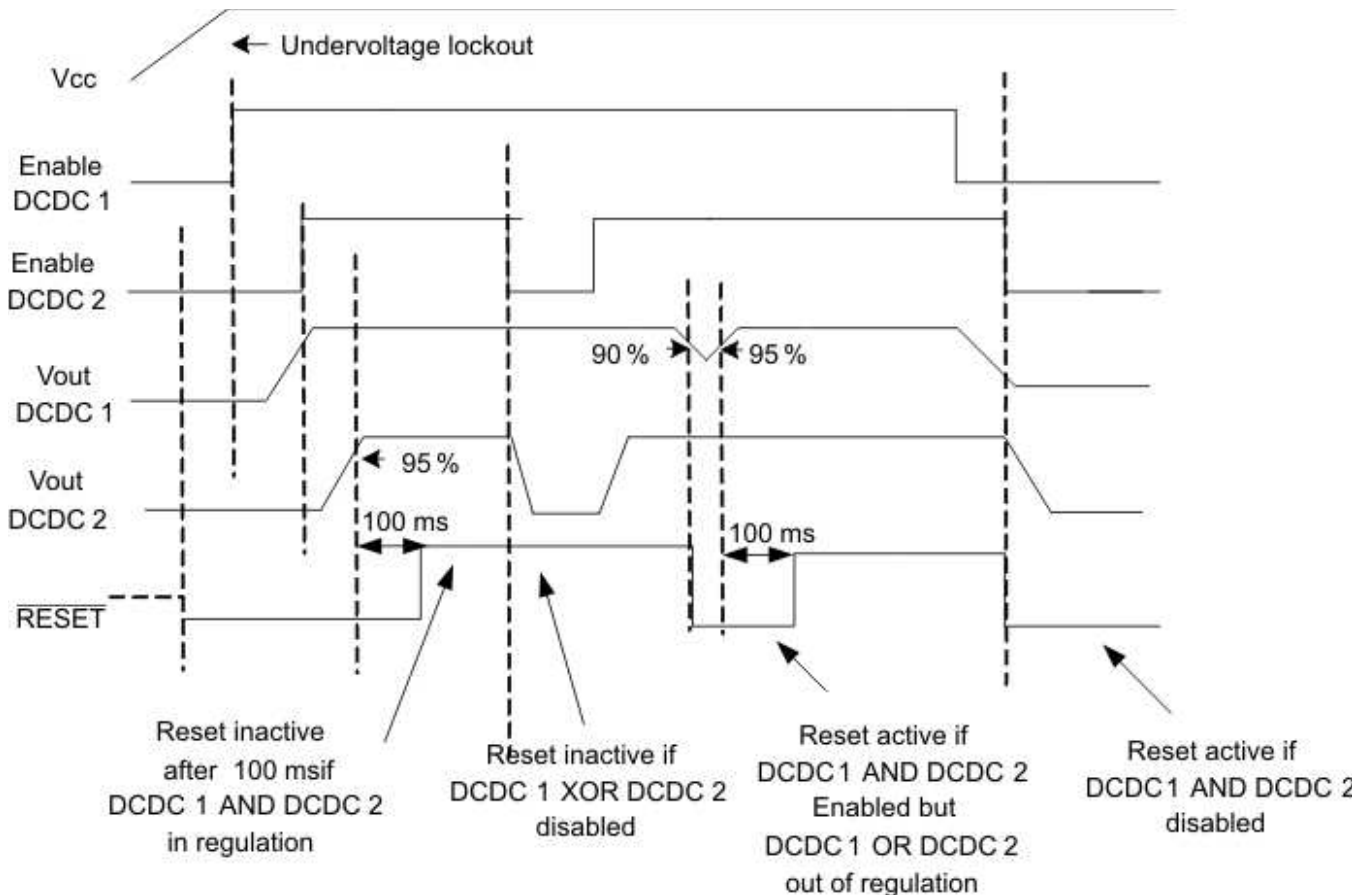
Undervoltage lockout

Vcc

Enable DCDC 1

Enable DCDC 2

Vout DCDC 1

Vout DCDC 2

$\overline{\text{RESET}}$

90 %

95 %

95 %

100 ms

100 ms

Reset inactive after 100 msif DCDC 1 AND DCDC 2 in regulation

Reset inactive if DCDC 1 XOR DCDC 2 disabled

Reset active if DCDC 1 AND DCDC 2 Enabled but DCDC 1 OR DCDC 2 out of regulation

Reset active if DCDC 1 AND DCDC 2 disabled